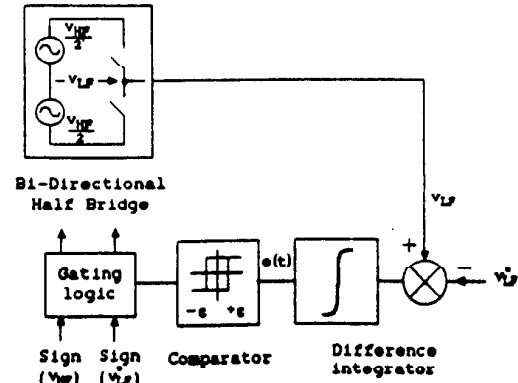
$\frac{V_{HF}}{2}$

$V_{LF}$

$\frac{V_{HF}}{2}$

Bi-Directional Half Bridge

$V_{LF}$

Gating logic

$-\epsilon$ $+\epsilon$

e(t)

+

−

$V_{LF}^{*}$

Sign ($V_{HF}$)

Sign ($V_{LF}^{*}$)

Comparator

Difference integrator